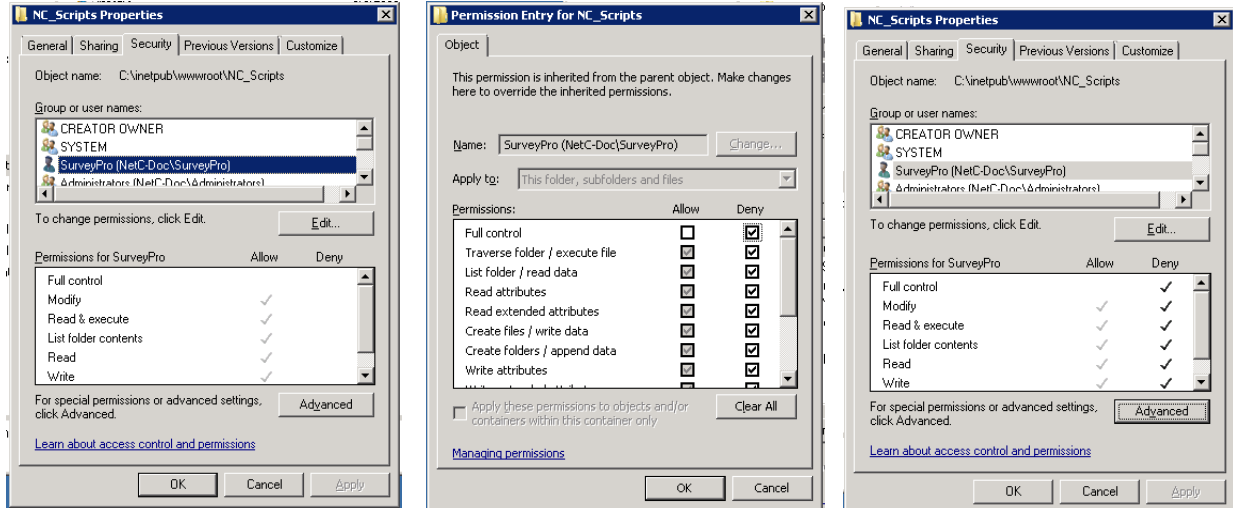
NC_Scripts Properties

General | Sharing | Security | Previous Versions | Customize

Object name: C:\inetpub\wwwroot\NC_Scripts

Group or user names:

CREATOR OWNER
SYSTEM
SurveyPro (NetC-Doc\SurveyPro)
Administrators (NetC-Doc\Administrators)

To change permissions, click Edit.

Edit...

| Permissions for SurveyPro | Allow | Deny |
|---|---|---|
| Full control | | |
| Modify | ✓ | |
| Read & execute | ✓ | |
| List folder contents | ✓ | |
| Read | ✓ | |
| Write | ✓ | |

For special permissions or advanced settings, click Advanced.

Advanced

Learn about access control and permissions

OK Cancel Apply

Permission Entry for NC_Scripts

Object

This permission is inherited from the parent object. Make changes here to override the inherited permissions.

Name: SurveyPro (NetC-Doc\SurveyPro) Change...

Apply to: This folder, subfolders and files

| Permissions: | Allow | Deny |
|---|---|---|
| Full control | ☐ | ☑ |
| Traverse folder / execute file | ☑ | ☑ |
| List folder / read data | ☑ | ☑ |
| Read attributes | ☑ | ☑ |
| Read extended attributes | ☑ | ☑ |
| Create files / write data | ☑ | ☑ |
| Create folders / append data | ☑ | ☑ |
| Write attributes | ☑ | ☑ |
| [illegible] | | |

Apply these permissions to objects and/or containers within this container only

Clear All

Managing permissions

OK Cancel

NC_Scripts Properties

General | Sharing | Security | Previous Versions | Customize

Object name: C:\inetpub\wwwroot\NC_Scripts

Group or user names:

CREATOR OWNER
SYSTEM
SurveyPro (NetC-Doc\SurveyPro)
Administrators (NetC-Doc\Administrators)

To change permissions, click Edit.

Edit...

| Permissions for SurveyPro | Allow | Deny |
|---|---|---|
| Full control | | ✓ |
| Modify | ✓ | ✓ |
| Read & execute | ✓ | ✓ |
| List folder contents | ✓ | ✓ |
| Read | ✓ | ✓ |
| Write | ✓ | ✓ |

For special permissions or advanced settings, click Advanced.

Advanced

Learn about access control and permissions

OK Cancel Apply